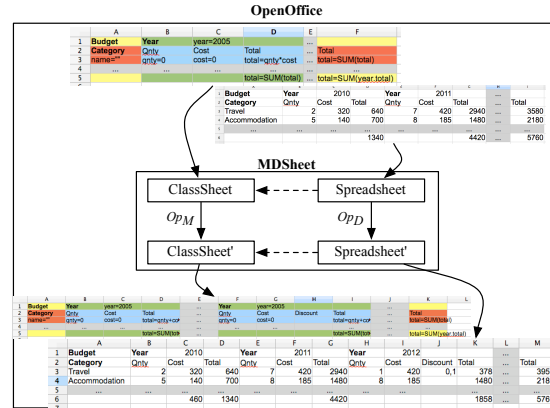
OpenOffice

| | A | B | C | D | E | F |
|---|---|---|---|---|---|---|
| 1 | Budget | Year | year=2005 | | ... | |
| 2 | Category | Qnty | Cost | Total | | Total |
| 3 | name="" | qnty=0 | cost=0 | total=qnty*cost | | total=SUM(total) |
| 4 | ... | ... | ... | ... | ... | ... |
| 5 | | | | total=SUM(total) | ... | total=SUM(year.total) |

| | A | B | C | D | E | F | G | ... | |
|---|---|---|---|---|---|---|---|---|---|
| 1 | Budget | Year | 2010 | | Year | 2011 | | ... | |
| 2 | Category | Qnty | Cost | Total | Qnty | Cost | Total | ... | Total |
| 3 | Travel | 2 | 320 | 640 | 7 | 420 | 2940 | ... | 3580 |
| 4 | Accommodation | 5 | 140 | 700 | 8 | 185 | 1480 | ... | 2180 |
| 5 | ... | ... | ... | ... | ... | ... | ... | ... | ... |
| 6 | | | | 1340 | | | 4420 | ... | 5760 |

MDSheet

ClassSheet
Spreadsheet
$Op_M$
$Op_D$
ClassSheet'
Spreadsheet'

| | A | B | C | D | E | F | G | H | I | J | K | L |
|---|---|---|---|---|---|---|---|---|---|---|---|---|
| 1 | Budget | Year | year=2005 | | ... | Year | year=2005 | | | ... | | |
| 2 | Category | Qnty | Cost | Total | | Qnty | Cost | Discount | Total | | Total | |
| 3 | name="" | qnty=0 | cost=0 | total=qnty+cost | | qnty=0 | cost=0 | | total=qnty+cost | | total=SUM(total) | |
| 4 | ... | ... | ... | ... | ... | ... | ... | ... | ... | ... | ... | |
| 5 | | | | total=SUM(tota | ... | | | | total=SUM(tota | ... | total=SUM(year.total) | |

| | A | B | C | D | E | F | G | H | I | J | K | L | M |
|---|---|---|---|---|---|---|---|---|---|---|---|---|---|
| 1 | Budget | Year | 2010 | | Year | 2011 | | Year | 2012 | | | ... | |
| 2 | Category | Qnty | Cost | Total | Qnty | Cost | Total | Qnty | Cost | Discount | Total | ... | Total |
| 3 | Travel | 2 | 320 | 640 | 7 | 420 | 2940 | 1 | 420 | 0,1 | 378 | ... | 395 |
| 4 | Accommodation | 5 | 140 | 700 | 8 | 185 | 1480 | 8 | 185 | | 1480 | ... | 218 |
| 5 | ... | ... | ... | ... | ... | ... | ... | ... | ... | ... | ... | ... | ... |
| 6 | | | 460 | 1340 | | | 4420 | | | | 1858 | ... | 576 |